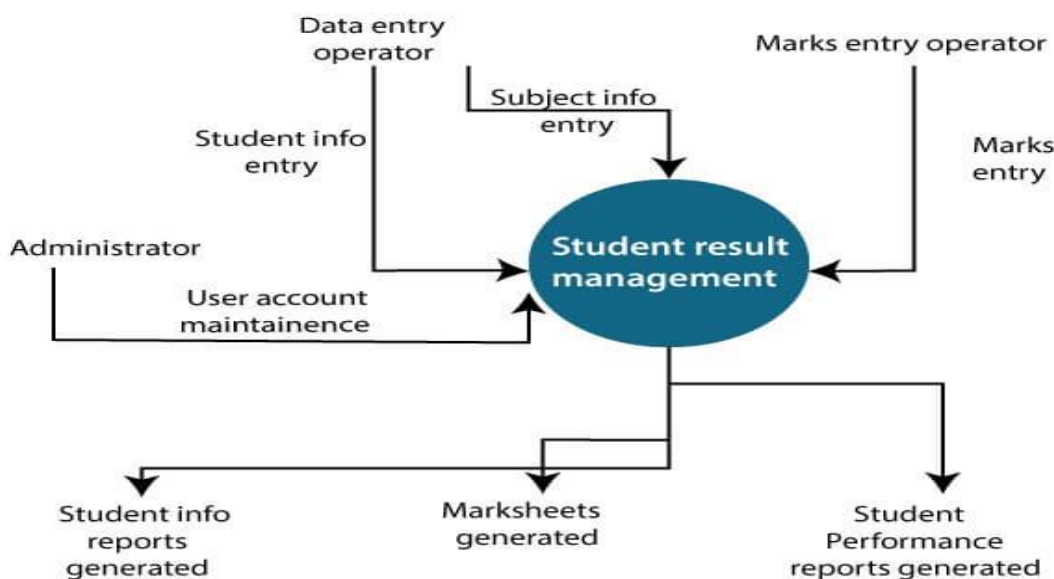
Data entry operator

Marks entry operator

Subject info entry

Student info entry

Marks entry

Administrator

Student result management

User account maintainence

Student info reports generated

Marksheets generated

Student Performance reports generated